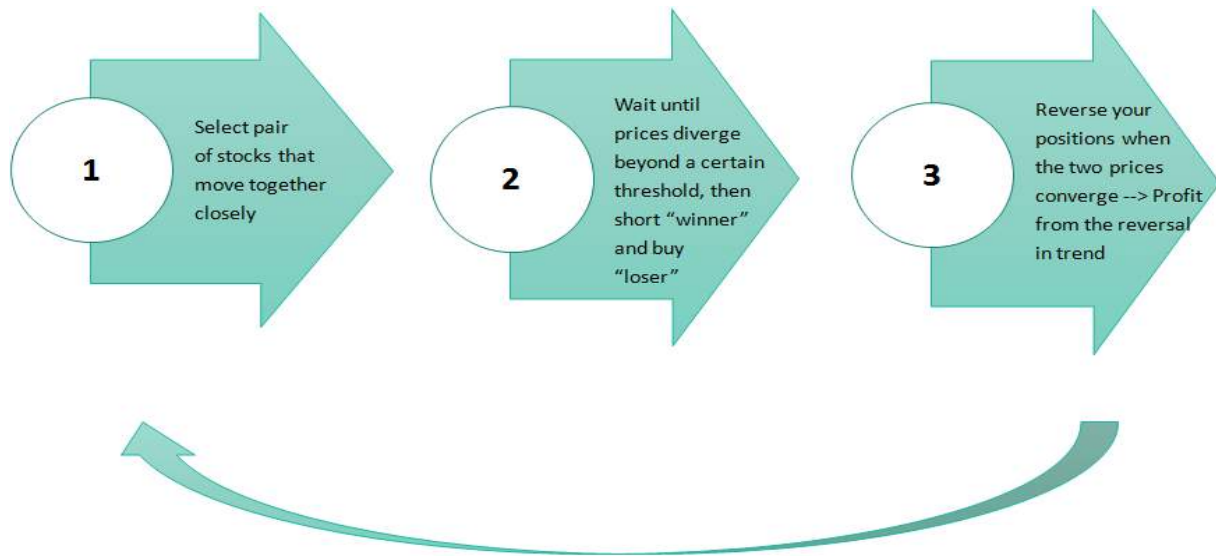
1

Select pair of stocks that move together closely

2

Wait until prices diverge beyond a certain threshold, then short “winner” and buy “loser”

3

Reverse your positions when the two prices converge --> Profit from the reversal in trend